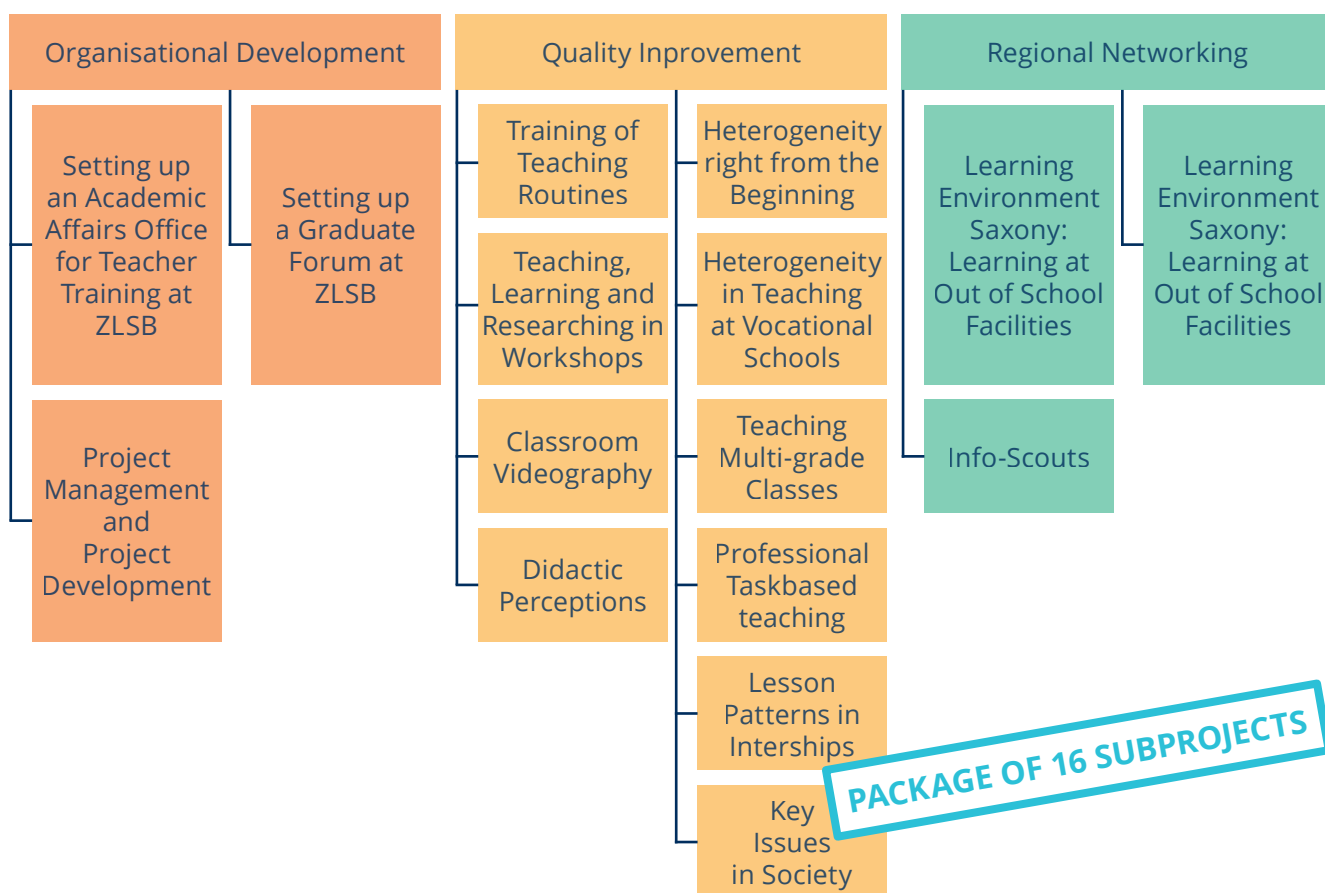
Organisational Development

Setting up an Academic Affairs Office for Teacher Training at ZLSB

Setting up a Graduate Forum at ZLSB

Project Management and Project Development

Quality Inprovement

Training of Teaching Routines

Teaching, Learning and Researching in Workshops

Classroom Videography

Didactic Perceptions

Heterogeneity right from the Beginning

Heterogeneity in Teaching at Vocational Schools

Teaching Multi-grade Classes

Professional Taskbased teaching

Lesson Patterns in Interships

Key Issues in Society

Regional Networking

Learning Environment Saxony: Learning at Out of School Facilities

Learning Environment Saxony: Learning at Out of School Facilities

Info-Scouts

PACKAGE OF 16 SUBPROJECTS